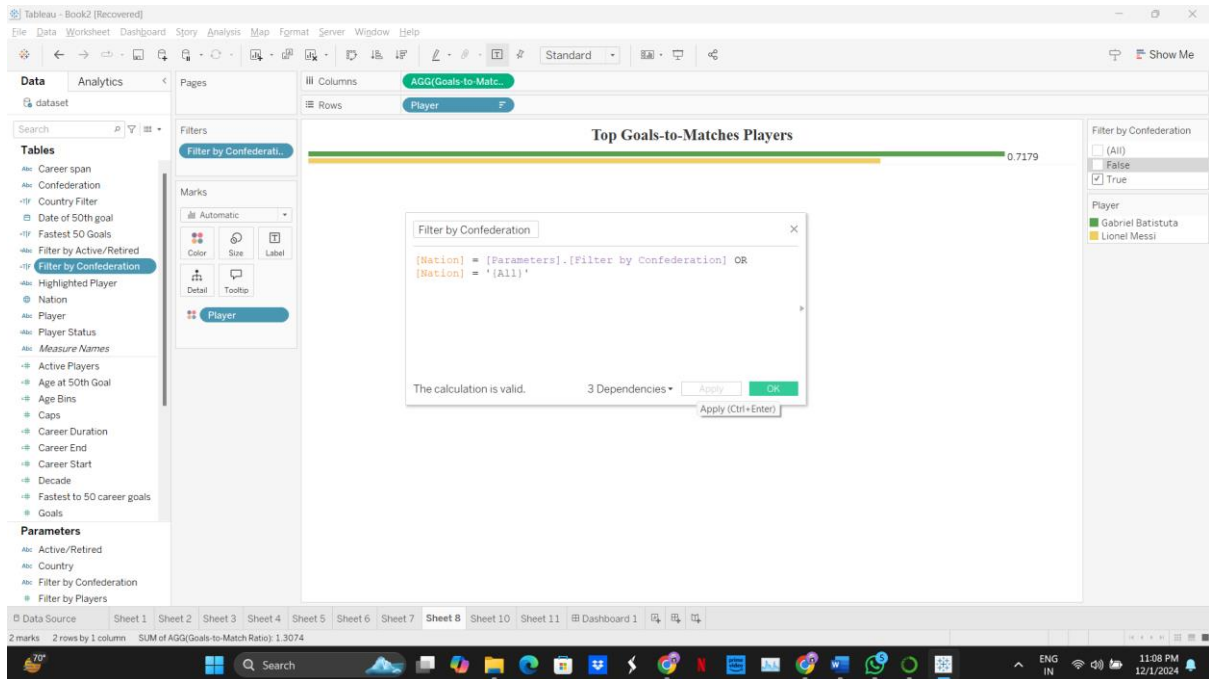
Tableau - Book2 [Recovered]

File Data Worksheet Dashboard Story Analysis Map Format Server Window Help

Standard

Show Me

Data Analytics

dataset

Search

Tables

Career span
Confederation
Country Filter
Date of 50th goal
Fastest 50 Goals
Filter by Active/Retired
Filter by Confederation
Highlighted Player
Nation
Player
Player Status
Measure Names
Active Players
Age at 50th Goal
Age Bins
Caps
Career Duration
Career End
Career Start
Decade
Fastest to 50 career goals
Goals

Parameters

Active/Retired
Country
Filter by Confederation
Filter by Players

Pages

Filters

Filter by Confederati..

Marks

Automatic

Color Size Label
Detail Tooltip

Player

Columns AGG(Goals-to-Matc..

Rows Player

Top Goals-to-Matches Players

0.7179

Filter by Confederation

[Nation] = [Parameters].[Filter by Confederation] OR
[Nation] = '(All)'

The calculation is valid. 3 Dependencies Apply OK

Apply (Ctrl+Enter)

Filter by Confederation

(All)
False
True

Player

Gabriel Batistuta
Lionel Messi

Data Source Sheet 1 Sheet 2 Sheet 3 Sheet 4 Sheet 5 Sheet 6 Sheet 7 Sheet 8 Sheet 10 Sheet 11 Dashboard 1

2 marks 2 rows by 1 column SUM of AGG(Goals-to-Match Ratio): 1.3074

70°

Search

ENG IN 11:08 PM 12/1/2024